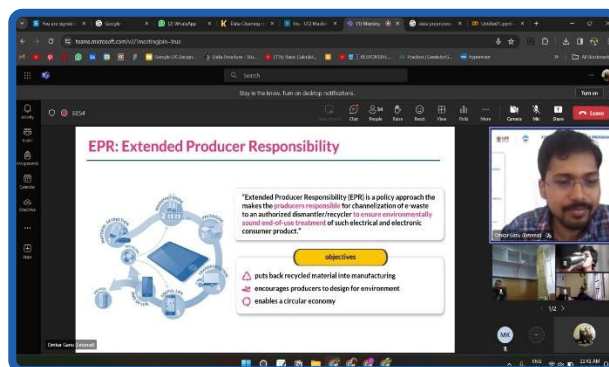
You are signed i ×
Google ×
(2) WhatsApp ×
Data Cleaning ×
An - UCI Machi ×
(1) Meeting ×
data preprocessi ×
Untitled1.ipynb ×
+

teams.microsoft.com/v2/?meetingjoin=true

Google UX Design...
(776) Basic Calculat...
KLSFORSMS...
Practice | GeeksforG...
hyperview
All Bookmarks

Search

Stay in the know. Turn on desktop notifications.
Turn on

Activity
Chat
Teams
Assignments
Calendar
OneDrive
Apps

02:54

Chat
People
Raise
React
View
Polls
More
Camera
Mic
Share
Leave

EPR: Extended Producer Responsibility

"Extended Producer Responsibility (EPR) is a policy approach the makes the producers responsible for channelization of e-waste to an authorized dismantler/recycler to ensure environmentally sound end-of-use treatment of such electrical and electronic consumer product."

objectives

puts back recycled material into manufacturing

encourages producers to design for environment

enables a circular economy

Omkar Garu (External)

Omkar Garu (External)

1/2

MK

11:41 AM